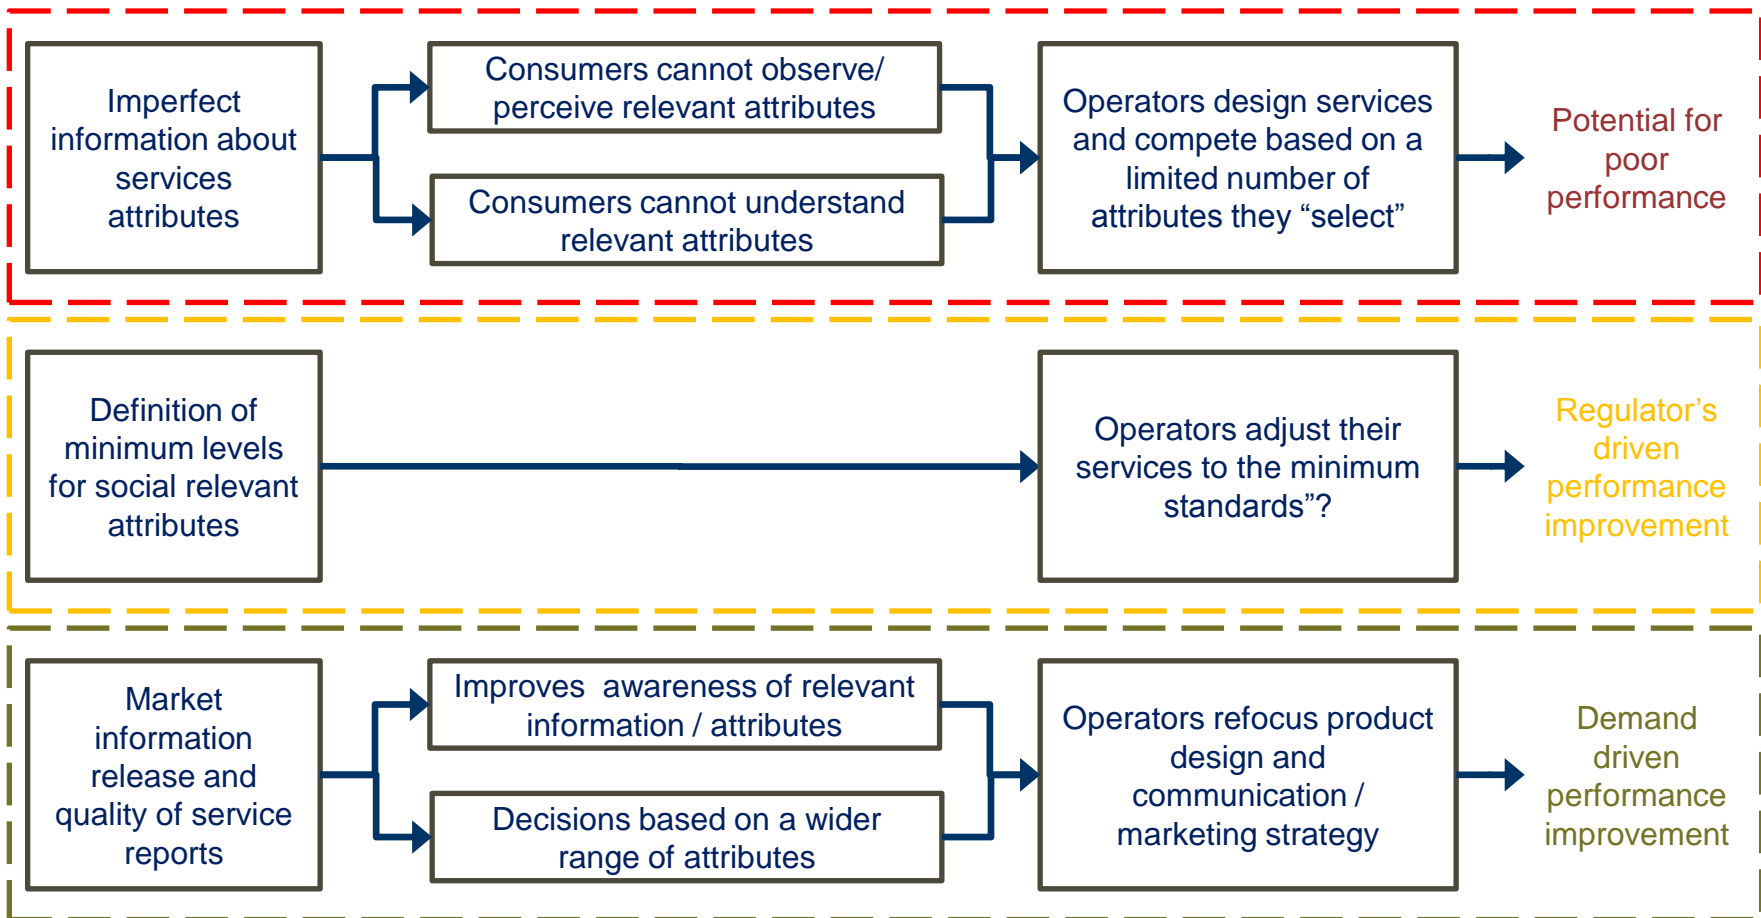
Imperfect information about services attributes

Consumers cannot observe/ perceive relevant attributes

Consumers cannot understand relevant attributes

Operators design services and compete based on a limited number of attributes they “select”

Potential for poor performance

Definition of minimum levels for social relevant attributes

Operators adjust their services to the minimum standards”?

Regulator’s driven performance improvement

Market information release and quality of service reports

Improves awareness of relevant information / attributes

Decisions based on a wider range of attributes

Operators refocus product design and communication / marketing strategy

Demand driven performance improvement